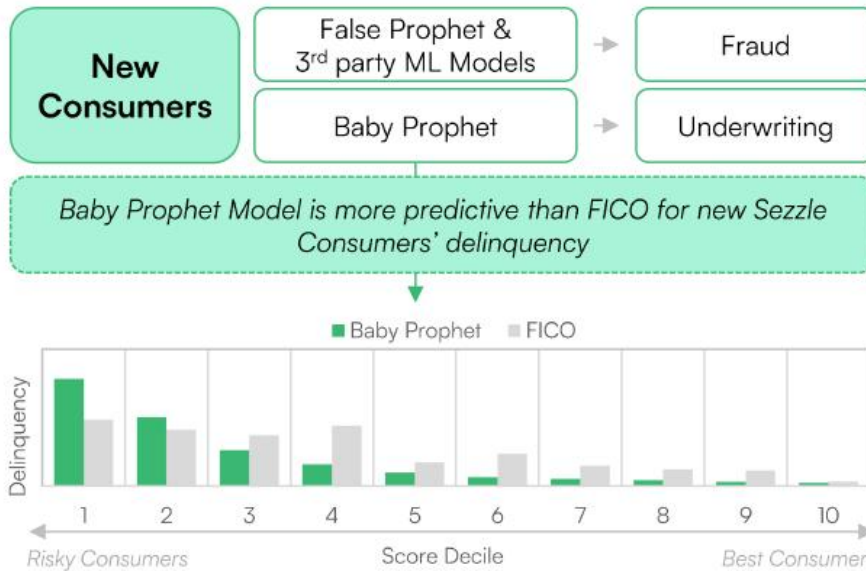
New Consumers

False Prophet & 3$^{rd}$ party ML Models

Fraud

Baby Prophet

Underwriting

Baby Prophet Model is more predictive than FICO for new Sezzle Consumers' delinquency

Baby Prophet FICO

Delinquency

1 2 3 4 5 6 7 8 9 10

Risky Consumers

Score Decile

Best Consumer